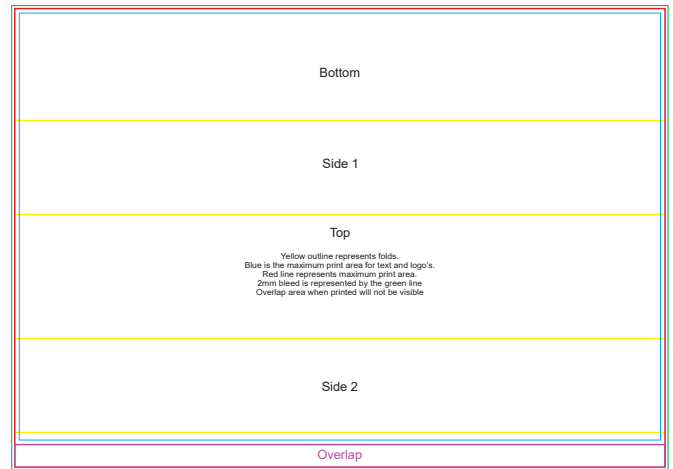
Bottom

Side 1

Top

Yellow outline represents folds.
Blue is the maximum print area for text and logo's.
Red line represents maximum print area.
2mm bleed is represented by the green line
Overlap area when printed will not be visible

Side 2

Overlap